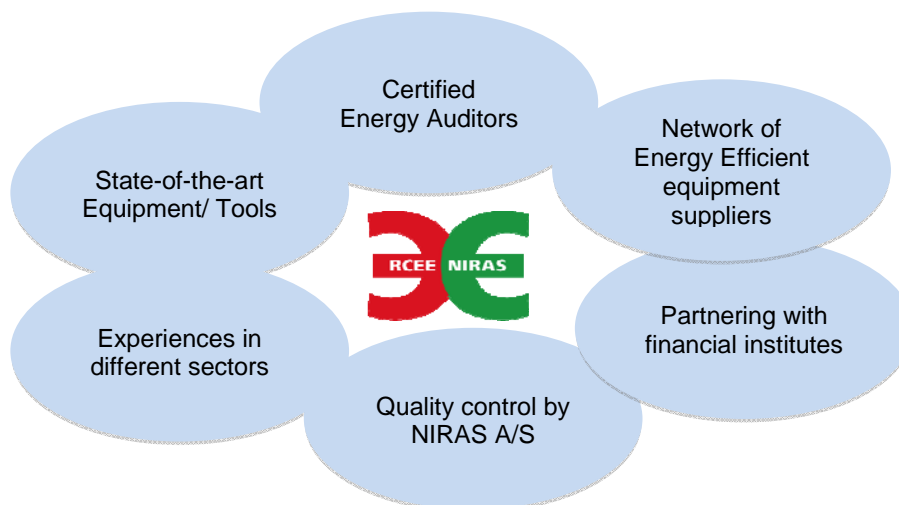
Certified Energy Auditors

Network of Energy Efficient equipment suppliers

State-of-the-art Equipment/ Tools

RCEE NIRAS

Partnering with financial institutes

Experiences in different sectors

Quality control by NIRAS A/S